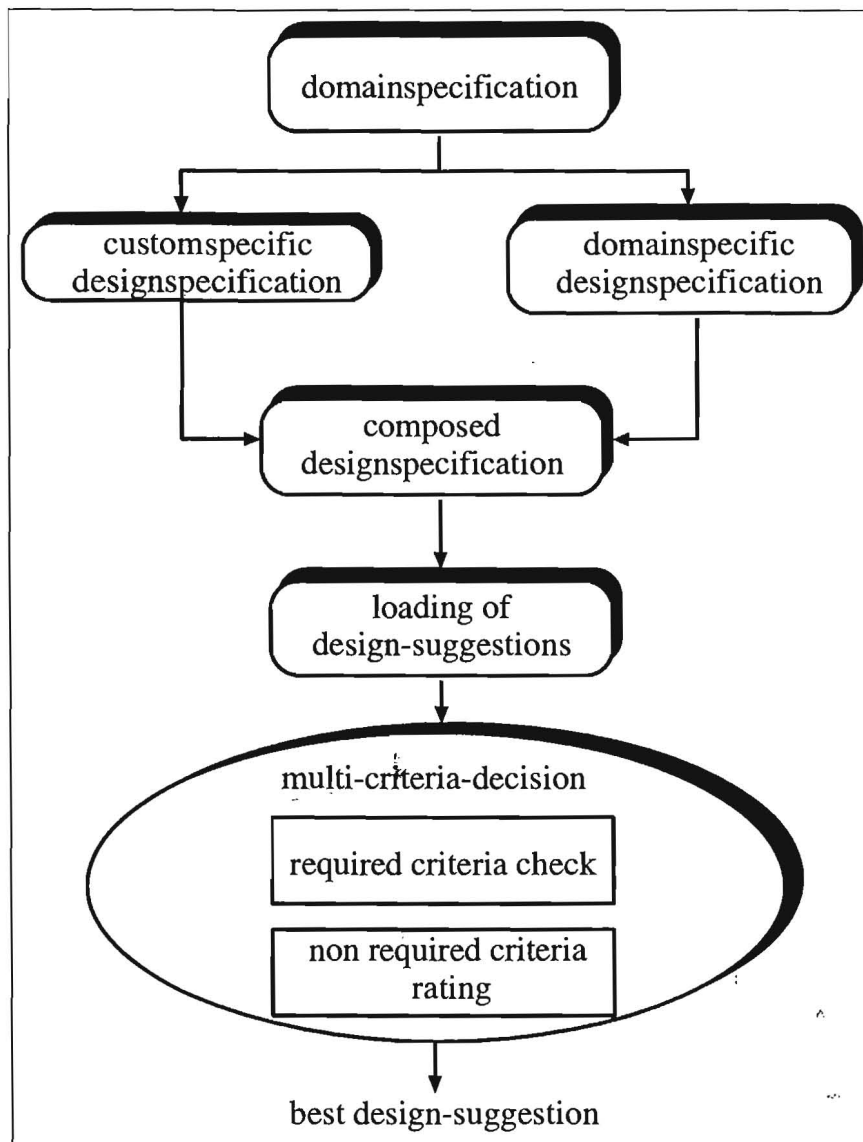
domainspecification

customspecific designspecification

domainspecific designspecification

composed designspecification

loading of design-suggestions

multi-criteria-decision

required criteria check

non required criteria rating

best design-suggestion